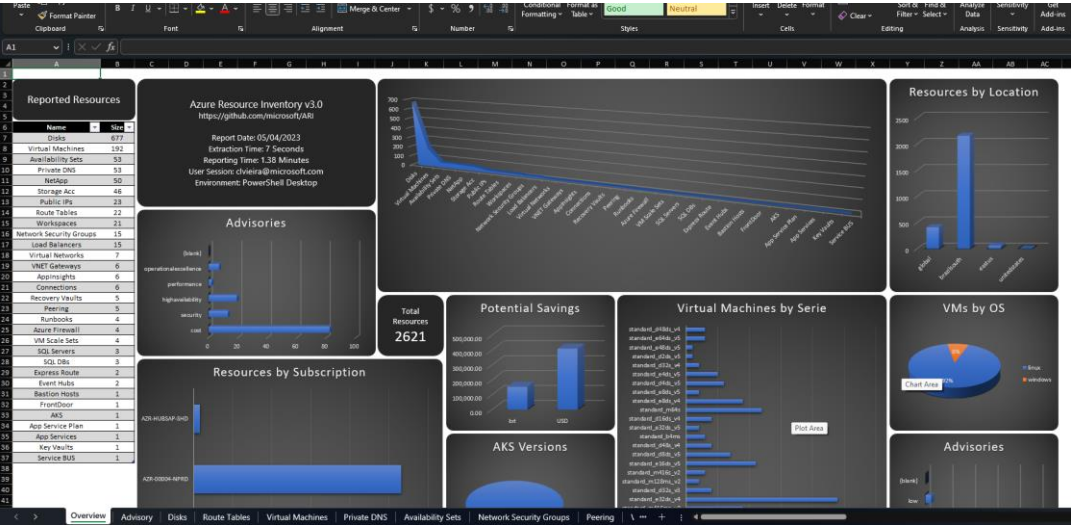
Paste Format Painter Clipboard Font Alignment Merge & Center Number Conditional Formatting Format as Table Good Neutral Styles Insert Delete Format Cells Clear Sort & Filter Find & Select Editing Analyze Data Analysis Sensitivity Sensitivity Get Add-ins Add-ins

A1 fx

A B C D E F G H I J K L M N O P Q R S T U V W X Y Z AA AB AC

Reported Resources

| Name | Size |
|---|---|
| Disks | 677 |
| Virtual Machines | 192 |
| Availability Sets | 53 |
| Private DNS | 53 |
| NetApp | 50 |
| Storage Acc | 46 |
| Public IPs | 23 |
| Route Tables | 22 |
| Workspaces | 21 |
| Network Security Groups | 15 |
| Load Balancers | 15 |
| Virtual Networks | 7 |
| VNET Gateways | 6 |
| AppInsights | 6 |
| Connections | 6 |
| Recovery Vaults | 5 |
| Peering | 5 |
| Runbooks | 4 |
| Azure Firewall | 4 |
| VM Scale Sets | 4 |
| SQL Servers | 3 |
| SQL DBs | 3 |
| Express Route | 2 |
| Event Hubs | 2 |
| Bastion Hosts | 1 |
| FrontDoor | 1 |
| AKS | 1 |
| App Service Plan | 1 |
| App Services | 1 |
| Key Vaults | 1 |
| Service BUS | 1 |

Azure Resource Inventory v3.0
https://github.com/microsoft/ARI

Report Date: 05/04/2023
Extraction Time: 7 Seconds
Reporting Time: 1.38 Minutes
User Session: clvieira@microsoft.com
Environment: PowerShell Desktop

700 600 500 400 300 200 100 0
Disks Virtual Machines Availability Sets Private DNS NetApp Storage Acc Public IPs Route Tables Workspaces Network Security Groups Load Balancers Virtual Networks VNET Gateways AppInsights Connections Recovery Vaults Peering Runbooks Azure Firewall VM Scale Sets SQL Servers SQL DBs Express Route Event Hubs Bastion Hosts FrontDoor AKS App Service Plan App Services Key Vaults Service BUS

Resources by Location
2500 2000 1500 1000 500 0
global brazilsouth eastus uksouthstore

Advisories
(blank) operationalexcellence performance highavailability security cost
0 20 40 60 80 100

Total Resources
2621

Potential Savings
500,000.00 400,000.00 300,000.00 200,000.00 100,000.00 0.00
(ot USD

Virtual Machines by Serie
standard_d4ds_v4 standard_e4ds_v5 standard_e48ds_v5 standard_d2ds_v5 standard_d32s_v4 standard_e4ds_v5 standard_d4ds_v5 standard_e8ds_v5 standard_e8ds_v4 standard_m8ts standard_d16ds_v4 standard_e32ds_v5 standard_b4ms standard_d4ds_v4 standard_d8ds_v5 standard_e16ds_v5 standard_m64ds_v2 standard_m128ms_v2 standard_d32s_v5 standard_e32ds_v4
Plot Area

VMs by OS
Chart Area
linux windows

Resources by Subscription
AZR-HUBSAP-SHD
AZR-00004-NPRD

AKS Versions

Advisories
(blank) low

Overview Advisory Disks Route Tables Virtual Machines Private DNS Availability Sets Network Security Groups Peering